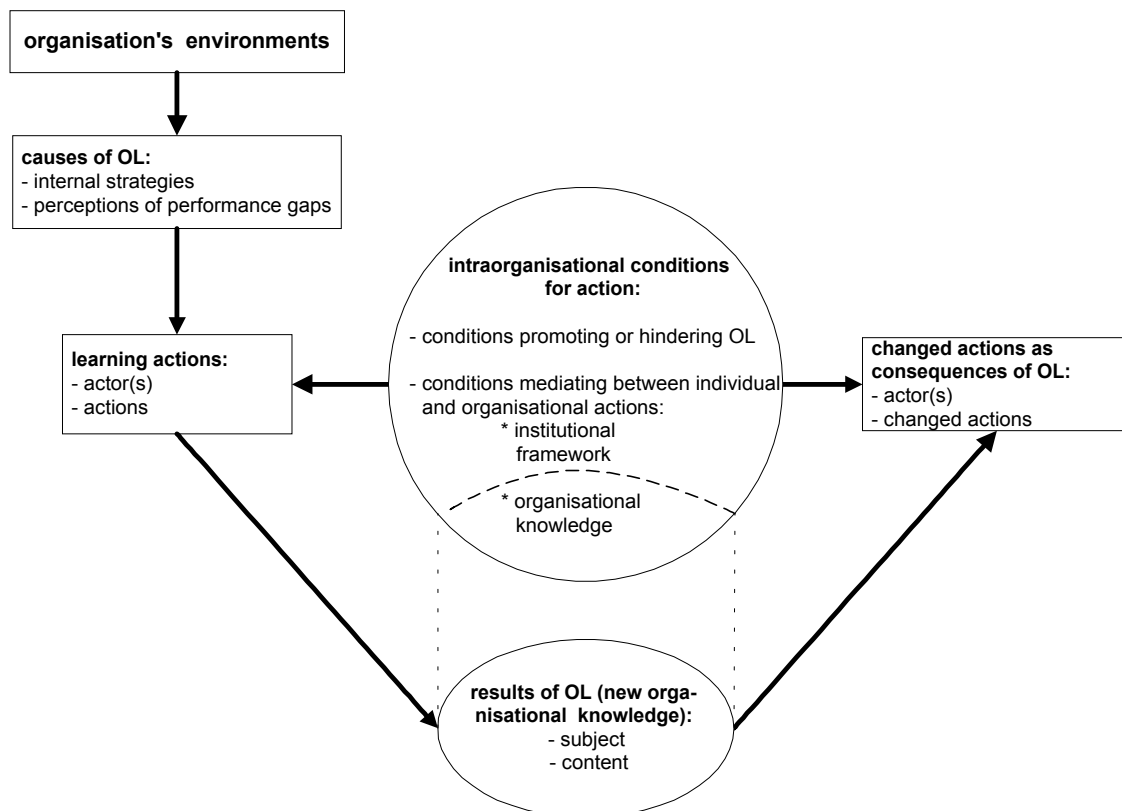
organisation's environments

causes of OL:
- internal strategies
- perceptions of performance gaps

intraorganisational conditions for action:

- conditions promoting or hindering OL

- conditions mediating between individual and organisational actions:
* institutional framework
* organisational knowledge

learning actions:
- actor(s)
- actions

changed actions as consequences of OL:
- actor(s)
- changed actions

results of OL (new organisational knowledge):
- subject
- content